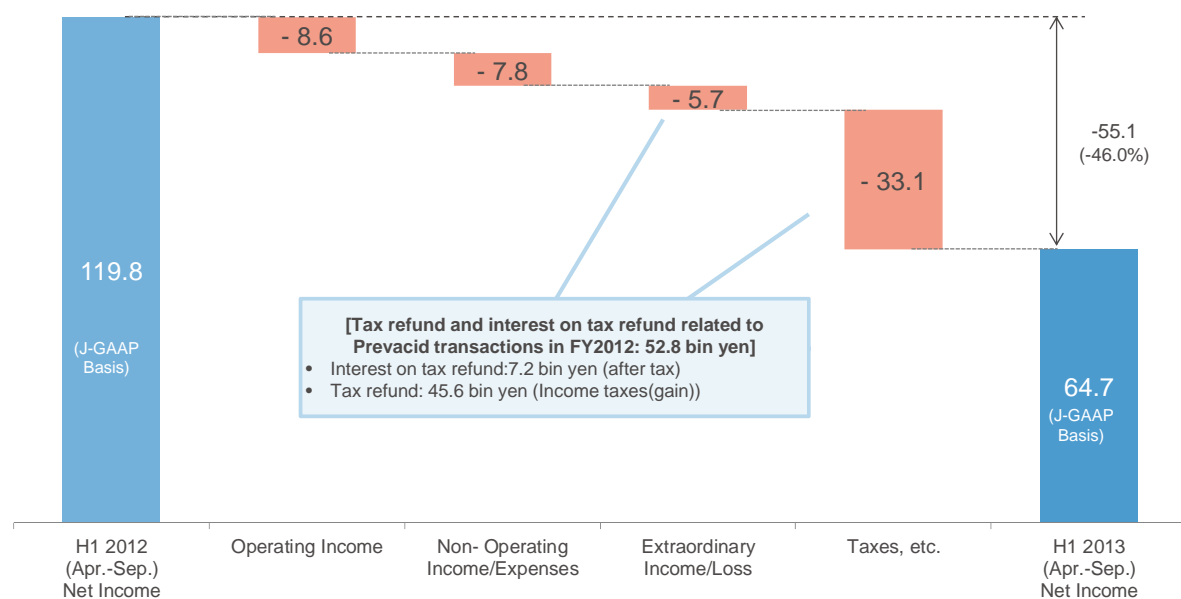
119.8

(J-GAAP Basis)

- 8.6

- 7.8

- 5.7

- 33.1

-55.1
(-46.0%)

64.7
(J-GAAP Basis)

[Tax refund and interest on tax refund related to Prevacid transactions in FY2012: 52.8 bin yen]

• Interest on tax refund:7.2 bin yen (after tax)
• Tax refund: 45.6 bin yen (Income taxes(gain))

H1 2012 (Apr.-Sep.) Net Income

Operating Income

Non- Operating Income/Expenses

Extraordinary Income/Loss

Taxes, etc.

H1 2013 (Apr.-Sep.) Net Income